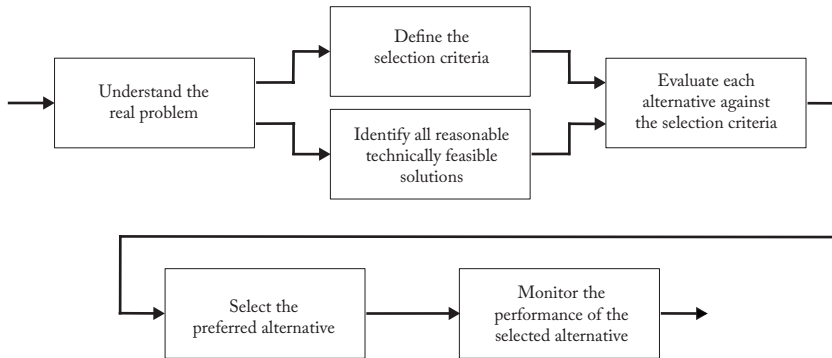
Understand the real problem

Define the selection criteria

Identify all reasonable technically feasible solutions

Evaluate each alternative against the selection criteria

Select the preferred alternative

Monitor the performance of the selected alternative